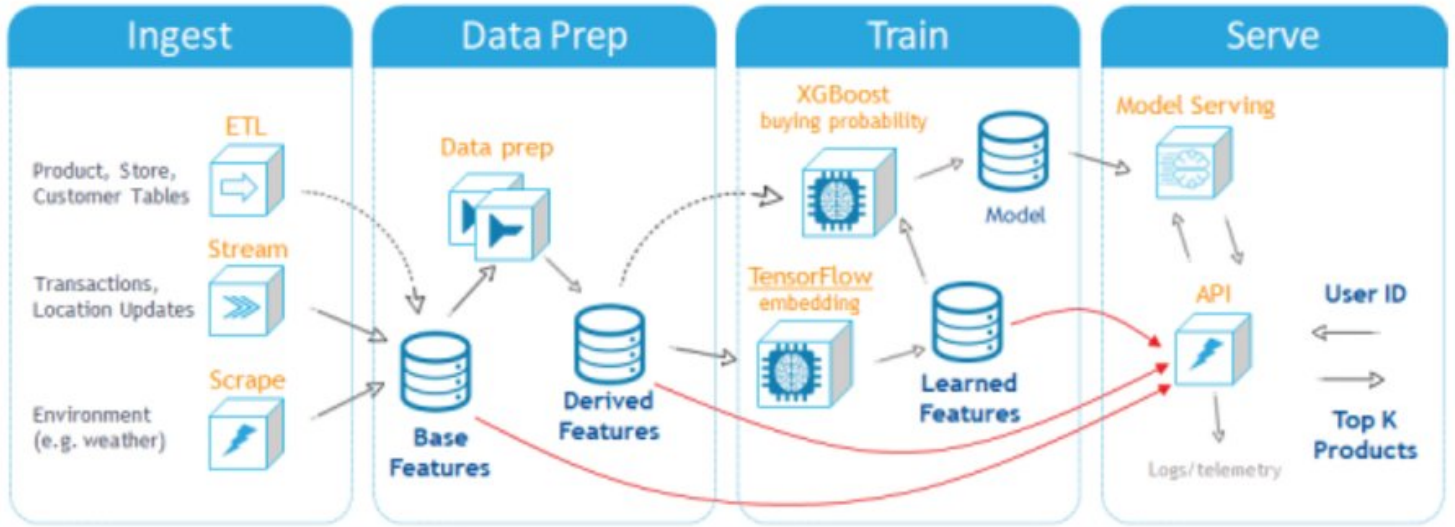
Ingest

ETL

Product, Store, Customer Tables

Stream

Transactions, Location Updates

Scrape

Environment (e.g. weather)

Data Prep

Data prep

Base Features

Derived Features

Train

XGBoost
buying probability

Model

TensorFlow
embedding

Learned Features

Serve

Model Serving

API

User ID

Top K Products

Logs/telemetry